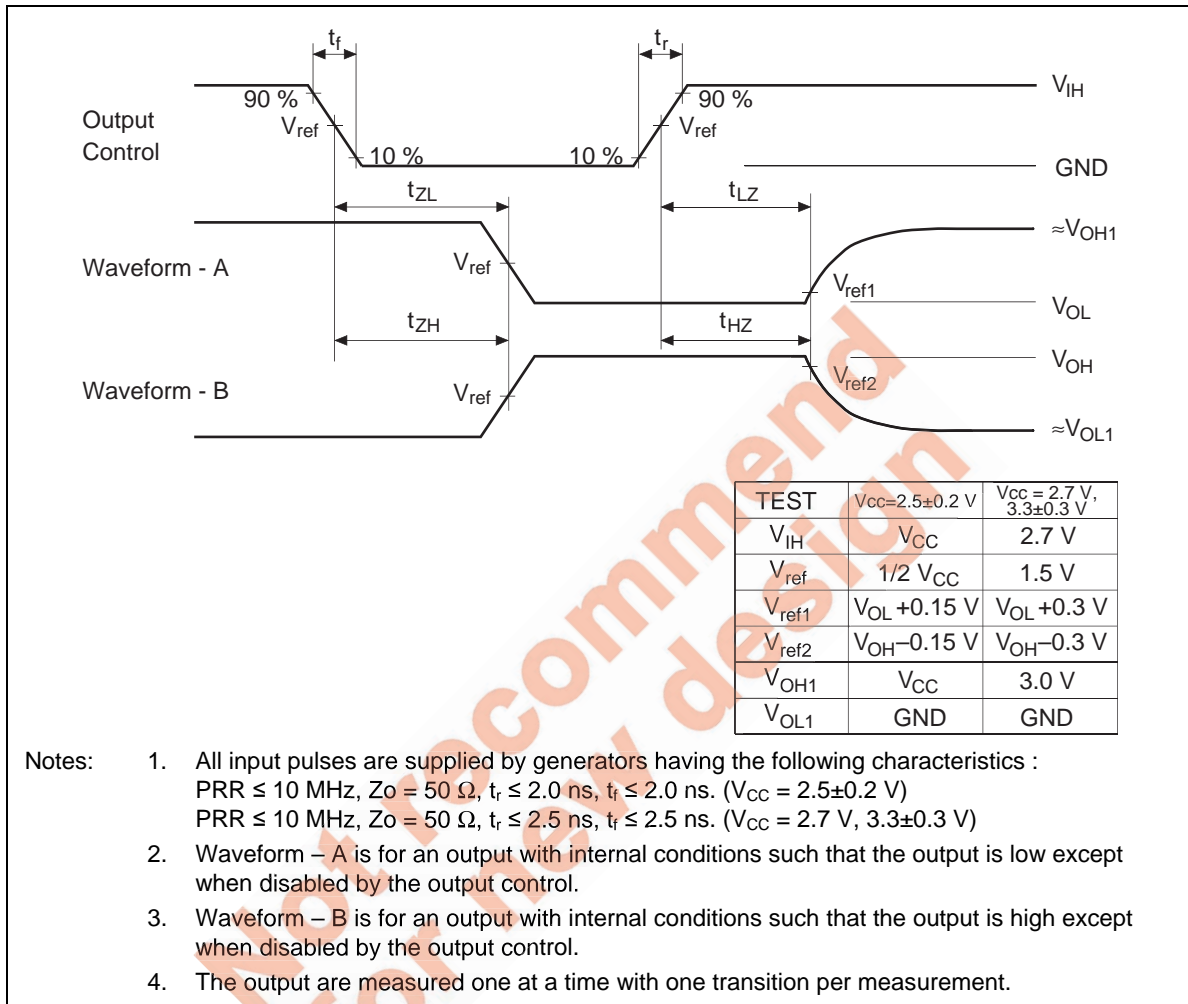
$t_f$

$t_r$

90 %

$V_{IH}$

90 %

Output Control

$V_{ref}$

$V_{ref}$

10 %

10 %

GND

$t_{ZL}$

$t_{LZ}$

$\approx V_{OH1}$

Waveform - A

$V_{ref}$

$V_{ref1}$

$V_{OL}$

$t_{ZH}$

$t_{HZ}$

$V_{OH}$

Waveform - B

$V_{ref}$

$V_{ref2}$

$\approx V_{OL1}$

| TEST | Vcc=2.5±0.2 V | Vcc = 2.7 V, 3.3±0.3 V |
|---|---|---|
| $V_{IH}$ | $V_{CC}$ | 2.7 V |
| $V_{ref}$ | 1/2 $V_{CC}$ | 1.5 V |
| $V_{ref1}$ | $V_{OL}$ +0.15 V | $V_{OL}$ +0.3 V |
| $V_{ref2}$ | $V_{OH}$–0.15 V | $V_{OH}$–0.3 V |
| $V_{OH1}$ | $V_{CC}$ | 3.0 V |
| $V_{OL1}$ | GND | GND |

Notes: 1. All input pulses are supplied by generators having the following characteristics :
PRR ≤ 10 MHz, Zo = 50 Ω, $t_r$ ≤ 2.0 ns, $t_f$ ≤ 2.0 ns. ($V_{CC}$ = 2.5±0.2 V)
PRR ≤ 10 MHz, Zo = 50 Ω, $t_r$ ≤ 2.5 ns, $t_f$ ≤ 2.5 ns. ($V_{CC}$ = 2.7 V, 3.3±0.3 V)

2. Waveform – A is for an output with internal conditions such that the output is low except when disabled by the output control.

3. Waveform – B is for an output with internal conditions such that the output is high except when disabled by the output control.

4. The output are measured one at a time with one transition per measurement.

Not recommend for new design